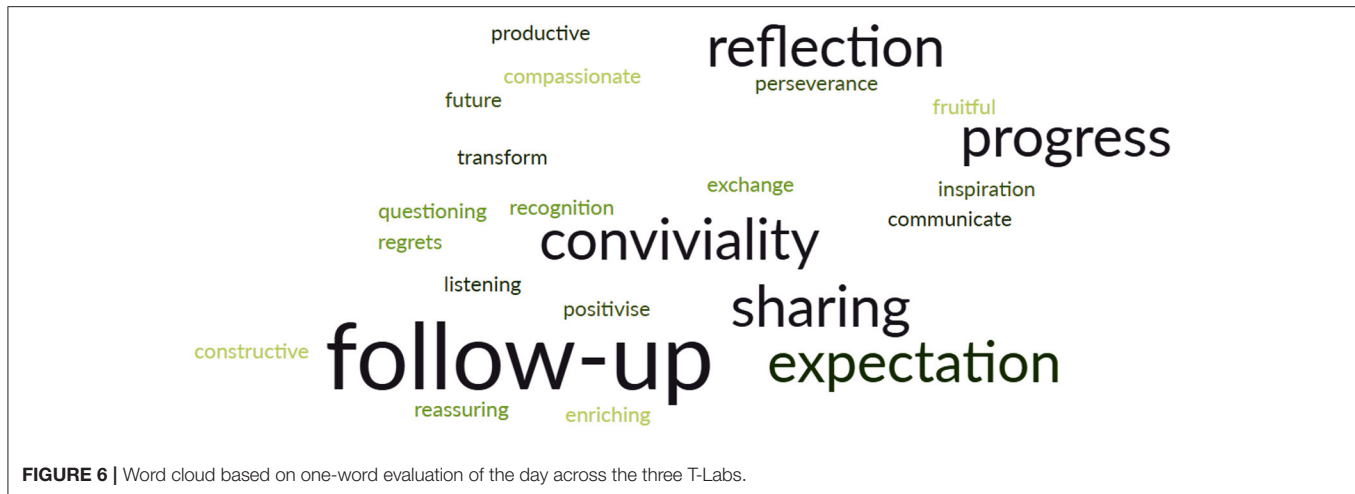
productive
reflection
compassionate
perseverance
future
fruitful
progress
transform
exchange
inspiration
questioning
recognition
communicate
regrets
conviviality
listening
positivise
sharing
constructive
follow-up
expectation
reassuring
enriching

**FIGURE 6 |** Word cloud based on one-word evaluation of the day across the three T-Labs.